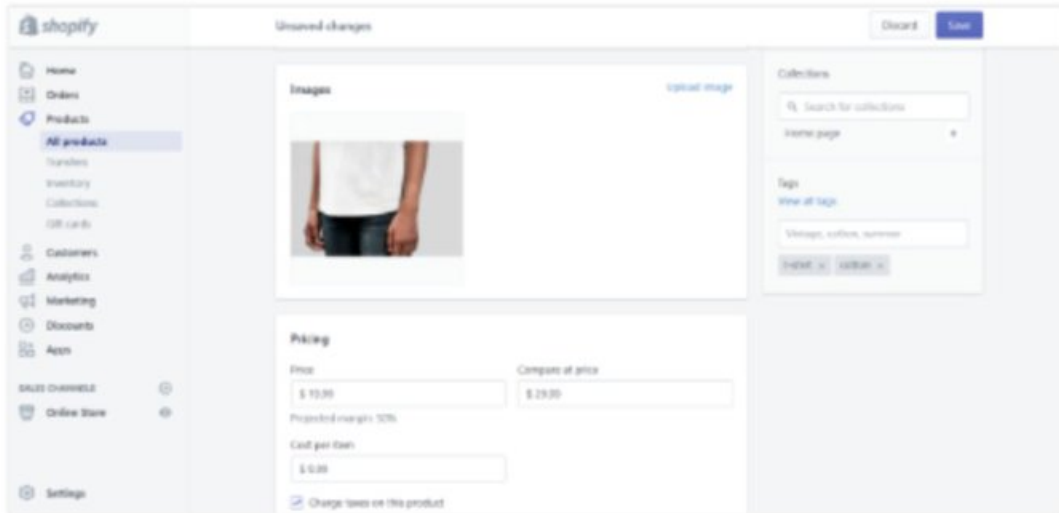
shopify

Unsaved changes

Discard

Save

Home
Orders
Products
All products
Transfers
Inventory
Collections
Gift cards
Customers
Analytics
Marketing
Discounts
Apps

SALES CHANNELS
Online Store

Settings

Images

Upload image

Pricing

Price
$ 19.99

Compare at price
$ 29.99

Projected margin: 50%

Cost per item
$ 9.99

Charge taxes on this product

Collections
Search for collections
Home page

Tags
View all tags
Vintage, cotton, summer
t-shirt ×
cotton ×